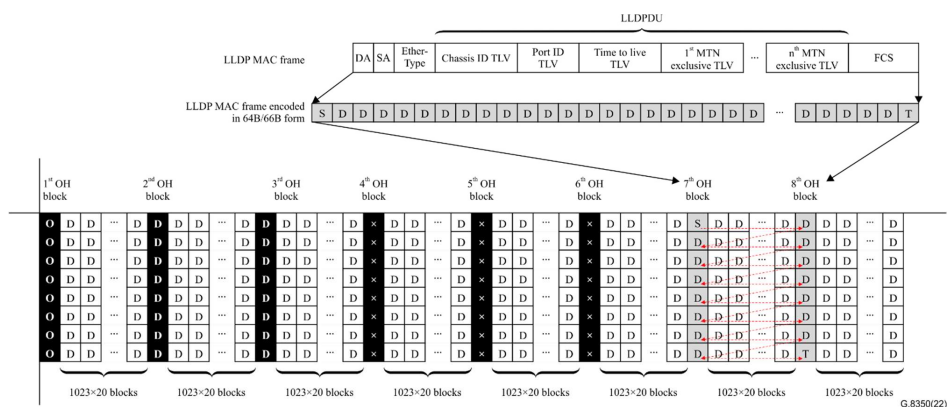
LLDPDU

LLDP MAC frame

| DA | SA | Ether-Type | Chassis ID TLV | Port ID TLV | Time to live TLV | 1st MTN exclusive TLV | ... | nth MTN exclusive TLV | FCS |
|---|---|---|---|---|---|---|---|---|---|

LLDP MAC frame encoded in 64B/66B form

S D D D D D D D D D D D D D D D D D D D D ... D D D D D T

1st OH block

2nd OH block

3rd OH block

4th OH block

5th OH block

6th OH block

7th OH block

8th OH block

| O | D | D | ... | D | D | D | D | ... | D | D | D | D | ... | D | × | D | D | ... | D | × | D | D | ... | D | × | D | D | ... | D | S | D | D | ... | D | D | D | D | ... | D |
|---|---|---|---|---|---|---|---|---|---|---|---|---|---|---|---|---|---|---|---|---|---|---|---|---|---|---|---|---|---|---|---|---|---|---|---|---|---|---|---|---|
| O | D | D | ... | D | D | D | D | ... | D | D | D | D | ... | D | × | D | D | ... | D | × | D | D | ... | D | × | D | D | ... | D | D | D | D | ... | D | D | D | D | ... | D |
| O | D | D | ... | D | D | D | D | ... | D | D | D | D | ... | D | × | D | D | ... | D | × | D | D | ... | D | × | D | D | ... | D | D | D | D | ... | D | D | D | D | ... | D |
| O | D | D | ... | D | D | D | D | ... | D | D | D | D | ... | D | × | D | D | ... | D | × | D | D | ... | D | × | D | D | ... | D | D | D | D | ... | D | D | D | D | ... | D |
| O | D | D | ... | D | D | D | D | ... | D | D | D | D | ... | D | × | D | D | ... | D | × | D | D | ... | D | × | D | D | ... | D | D | D | D | ... | D | D | D | D | ... | D |
| O | D | D | ... | D | D | D | D | ... | D | D | D | D | ... | D | × | D | D | ... | D | × | D | D | ... | D | × | D | D | ... | D | D | D | D | ... | D | D | D | D | ... | D |
| O | D | D | ... | D | D | D | D | ... | D | D | D | D | ... | D | × | D | D | ... | D | × | D | D | ... | D | × | D | D | ... | D | D | D | D | ... | D | D | D | D | ... | D |
| O | D | D | ... | D | D | D | D | ... | D | D | D | D | ... | D | × | D | D | ... | D | × | D | D | ... | D | × | D | D | ... | D | D | D | D | ... | T | D | D | D | ... | D |

1023×20 blocks 1023×20 blocks 1023×20 blocks 1023×20 blocks 1023×20 blocks 1023×20 blocks 1023×20 blocks 1023×20 blocks

G.8350(22)